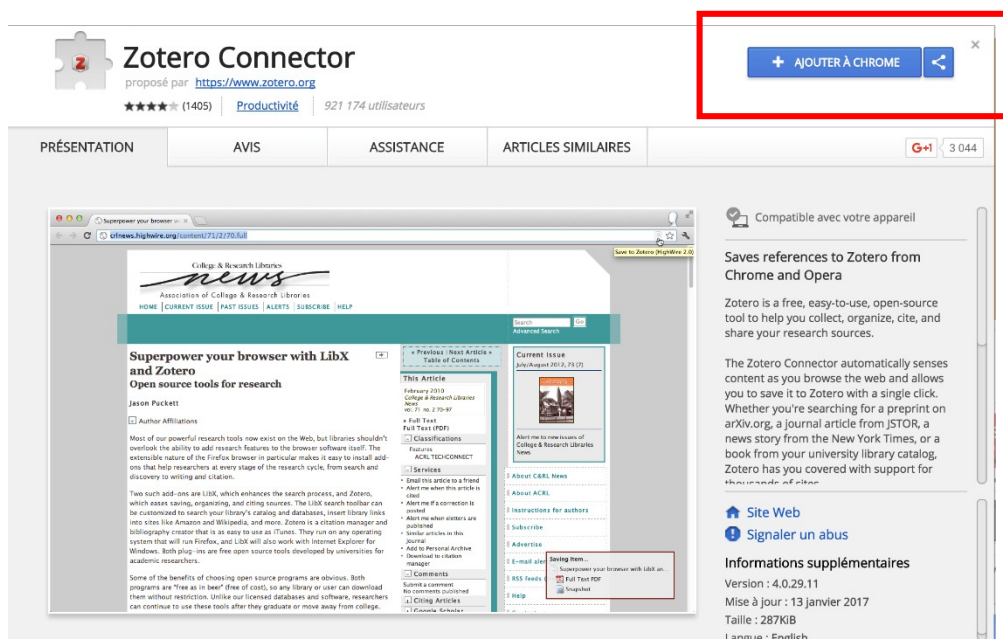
Zotero Connector
proposé par https://www.zotero.org
★★★★★ (1405) Productivité 921 174 utilisateurs

AJOUTER À CHROME

×

PRÉSENTATION AVIS ASSISTANCE ARTICLES SIMILAIRES

G+1 3 044

Superpower your browser w ×

crlnews.highwire.org/content/71/2/70.full

Save to Zotero (HighWire 2.0)

College & Research Libraries news
Association of College & Research Libraries

HOME | CURRENT ISSUE | PAST ISSUES | ALERTS | SUBSCRIBE | HELP

Search Go
Advanced Search

Superpower your browser with LibX and Zotero
Open source tools for research

Jason Puckett

+ Author Affiliations

Most of our powerful research tools now exist on the Web, but libraries shouldn't overlook the ability to add research features to the browser software itself. The extensible nature of the Firefox browser in particular makes it easy to install add-ons that help researchers at every stage of the research cycle, from search and discovery to writing and citation.

Two such add-ons are LibX, which enhances the search process, and Zotero, which eases saving, organizing, and citing sources. The LibX search toolbar can be customized to search your library's catalog and databases, insert library links into sites like Amazon and Wikipedia, and more. Zotero is a citation manager and bibliography creator that is as easy to use as iTunes. They run on any operating system that will run Firefox, and LibX will also work with Internet Explorer for Windows. Both plug-ins are free open source tools developed by universities for academic researchers.

Some of the benefits of choosing open source programs are obvious. Both programs are "free as in beer" (free of cost), so any library or user can download them without restriction. Unlike our licensed databases and software, researchers can continue to use these tools after they graduate or move away from college.

« Previous | Next Article »
Table of Contents

This Article

February 2010
College & Research Libraries News
vol. 71 no. 2 70-97

» Full Text
Full Text (PDF)

Classifications
Features
ACRL TECHCONNECT

Services
Email this article to a friend
Alert me when this article is cited
Alert me if a correction is posted
Alert me when eletters are published
Similar articles in this journal
Add to Personal Archive
Download to citation manager

Comments
Submit a comment
No comments published

Citing Articles

Google Scholar

Current Issue
July/August 2012, 73 (7)

Alert me to new issues of College & Research Libraries News

About C&RL News
About ACRL
Instructions for authors
Subscribe
Advertise
E-mail aler
RSS feeds
Help

Saving Item...
Superpower your browser with LibX an...
Full Text PDF
Snapshot

Compatible avec votre appareil

Saves references to Zotero from Chrome and Opera

Zotero is a free, easy-to-use, open-source tool to help you collect, organize, cite, and share your research sources.

The Zotero Connector automatically senses content as you browse the web and allows you to save it to Zotero with a single click. Whether you're searching for a preprint on arXiv.org, a journal article from JSTOR, a news story from the New York Times, or a book from your university library catalog, Zotero has you covered with support for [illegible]

Site Web
Signaler un abus

Informations supplémentaires
Version : 4.0.29.11
Mise à jour : 13 janvier 2017
Taille : 287KiB
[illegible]